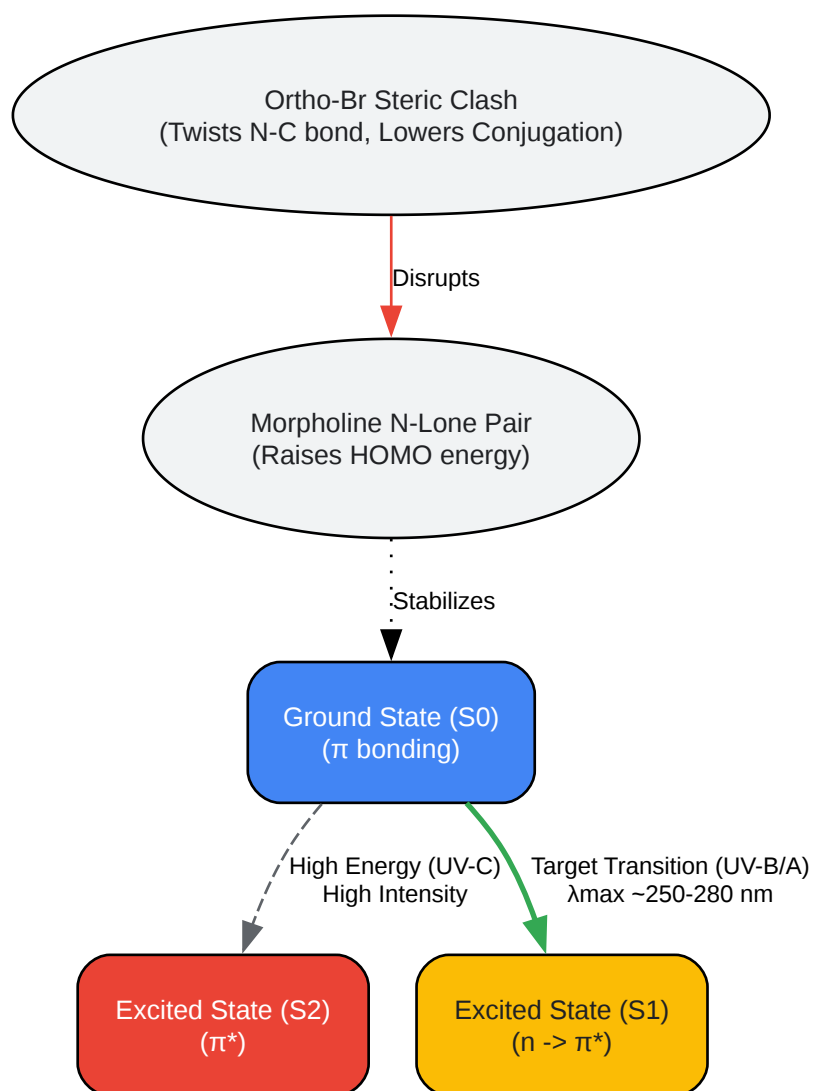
Ortho-Br Steric Clash
(Twists N-C bond, Lowers Conjugation)

Disrupts

Morpholine N-Lone Pair
(Raises HOMO energy)

Stabilizes

Ground State (S0)
(π bonding)

High Energy (UV-C)
High Intensity

Target Transition (UV-B/A)
λmax ~250-280 nm

Excited State (S2)
(π*)

Excited State (S1)
(n -> π*)